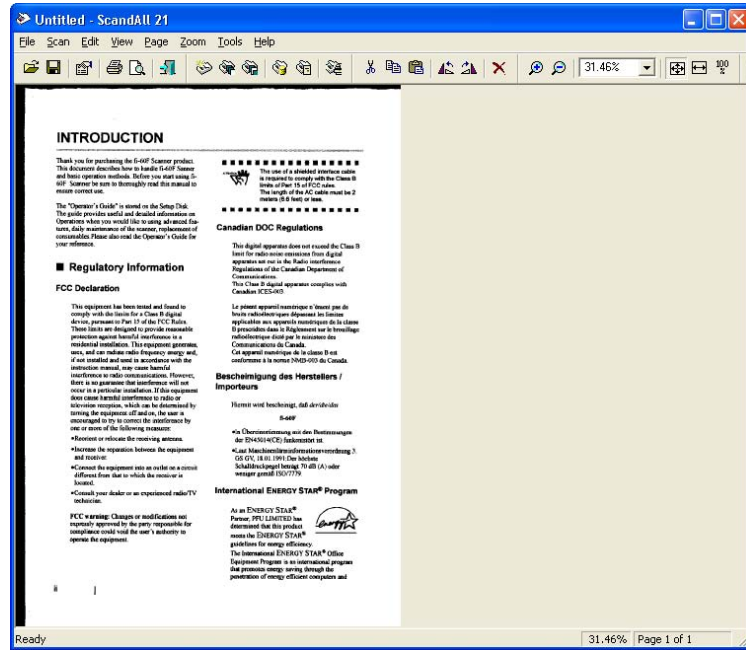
Untitled - ScandAll 21

File Scan Edit View Page Zoom Tools Help

31.46%

INTRODUCTION

Thank you for purchasing the fi-60F Scanner product. This document describes how to handle fi-60F Scanner and basic operation methods. Before you start using fi-60F Scanner be sure to thoroughly read this manual to ensure correct use.

The "Operator's Guide" is stored on the Setup Disk. The guide provides useful and detailed information on Operations when you would like to using advanced features, daily maintenance of the scanner, replacement of consumables Please also read the Operator's Guide for your reference.

■ Regulatory Information

FCC Declaration

This equipment has been tested and found to comply with the limits for a Class B digital device, pursuant to Part 15 of the FCC Rules. These limits are designed to provide reasonable protection against harmful interference in a residential installation. This equipment generates, uses, and can radiate radio frequency energy and, if not installed and used in accordance with the instruction manual, may cause harmful interference to radio communications. However, there is no guarantee that interference will not occur in a particular installation. If this equipment does cause harmful interference to radio or television reception, which can be determined by turning the equipment off and on, the user is encouraged to try to correct the interference by one or more of the following measures:

•Reorient or relocate the receiving antenna.

•Increase the separation between the equipment and receiver.

•Connect the equipment into an outlet on a circuit different from that to which the receiver is located.

•Consult your dealer or an experienced radio/TV technician.

FCC warning: Changes or modifications not expressly approved by the party responsible for compliance could void the user's authority to operate the equipment.

ii

The use of a shielded interface cable is required to comply with the Class B limits of Part 15 of FCC rules. The length of the AC cable must be 2 meters (6.6 feet) or less.

Canadian DOC Regulations

This digital apparatus does not exceed the Class B limit for radio noise emissions from digital apparatus set out in the Radio interference Regulations of the Canadian Department of Communications.
This Class B digital apparatus complies with Canadian ICES-003.

Le pésent appareil numérique n'émet pas de bruits radioélectriques dépassant les limites applicables aux appareils numériques de la classe B prescridtes dans le Règlement sur le brouillage radioélectrique dicté par le ministere des Communications du Canada.
Cet appareil numérique de la classe B est conforme à la norme NMB-003 du Canada.

Bescheinigung des Herstellers / Importeurs

Hiermit wird bescheinigt, daß der/die/das

fi-60F

•in Übereinstimmung mit den Bestimmungen der EN45014(CE) funkentstört ist.

•Laut Maschinenlärminformationsverordnung 3. GS GV, 18.01.1991:Der höchste Schalldruckpegel beträgt 70 dB (A) oder weniger gemäß ISO/7779

International ENERGY STAR® Program

As an ENERGY STAR® Partner, PFU LIMITED has determined that this product meets the ENERGY STAR® guidelines for energy efficiency.
The International ENERGY STAR® Office Equipment Program is an international program that promotes energy saving through the penetration of energy efficient computers and

Ready | 31.46% | Page 1 of 1